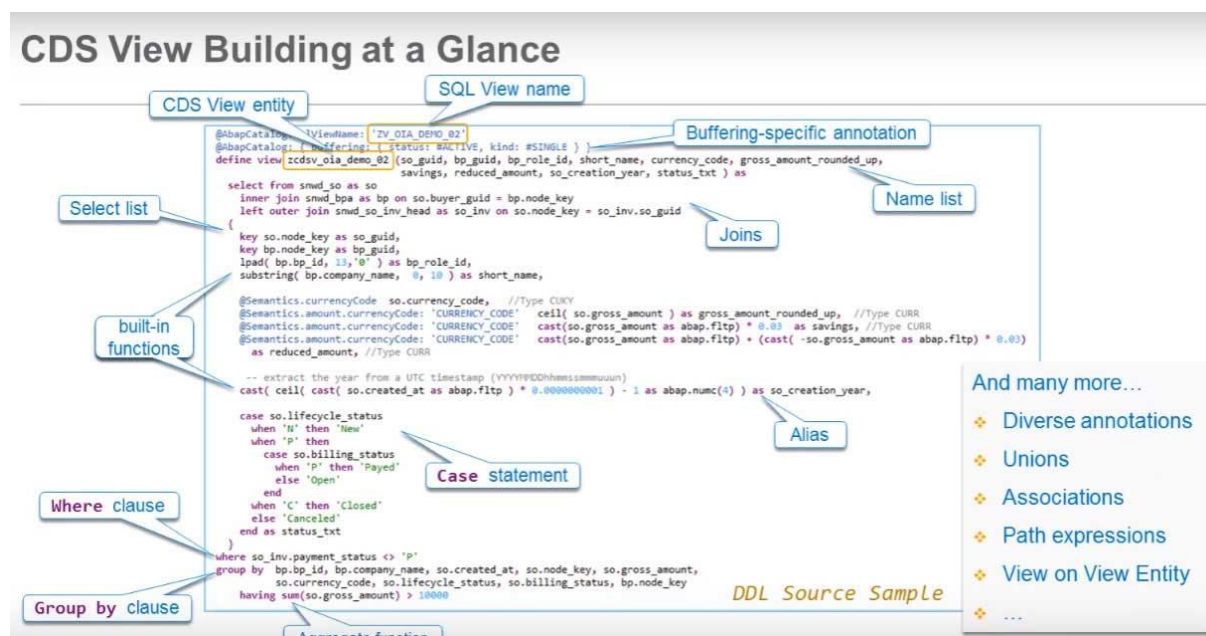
CDS View Building at a Glance

SQL View name

CDS View entity

Buffering-specific annotation

@AbapCatalog.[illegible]ViewName: 'ZV_OIA_DEMO_02'
@AbapCatalog: { buffering: { status: #ACTIVE, kind: #SINGLE } }
define view zcdsv_oia_demo_02 (so_guid, bp_guid, bp_role_id, short_name, currency_code, gross_amount_rounded_up, savings, reduced_amount, so_creation_year, status_txt ) as
select from snwd_so as so
inner join snwd_bpa as bp on so.buyer_guid = bp.node_key
left outer join snwd_so_inv_head as so_inv on so.node_key = so_inv.so_guid
{
key so.node_key as so_guid,
key bp.node_key as bp_guid,
lpad( bp.bp_id, 13,'0' ) as bp_role_id,
substring( bp.company_name, 0, 10 ) as short_name,

@Semantics.currencyCode so.currency_code, //Type CUKY
@Semantics.amount.currencyCode: 'CURRENCY_CODE' ceil( so.gross_amount ) as gross_amount_rounded_up, //Type CURR
@Semantics.amount.currencyCode: 'CURRENCY_CODE' cast(so.gross_amount as abap.fltp) * 0.03 as savings, //Type CURR
@Semantics.amount.currencyCode: 'CURRENCY_CODE' cast(so.gross_amount as abap.fltp) + (cast( -so.gross_amount as abap.fltp) * 0.03) as reduced_amount, //Type CURR

-- extract the year from a UTC timestamp (YYYYMMDDhhmmssmmmuuun)
cast( ceil( cast( so.created_at as abap.fltp ) * 0.0000000001 ) - 1 as abap.numc(4) ) as so_creation_year,

case so.lifecycle_status
when 'N' then 'New'
when 'P' then
case so.billing_status
when 'P' then 'Payed'
else 'Open'
end
when 'C' then 'Closed'
else 'Canceled'
end as status_txt
}
where so_inv.payment_status <> 'P'
group by bp.bp_id, bp.company_name, so.created_at, so.node_key, so.gross_amount, so.currency_code, so.lifecycle_status, so.billing_status, bp.node_key
having sum(so.gross_amount) > 10000

Name list

Select list

Joins

built-in functions

Alias

Case statement

Where clause

Group by clause

Aggregate function

DDL Source Sample

And many more…
Diverse annotations
Unions
Associations
Path expressions
View on View Entity
…